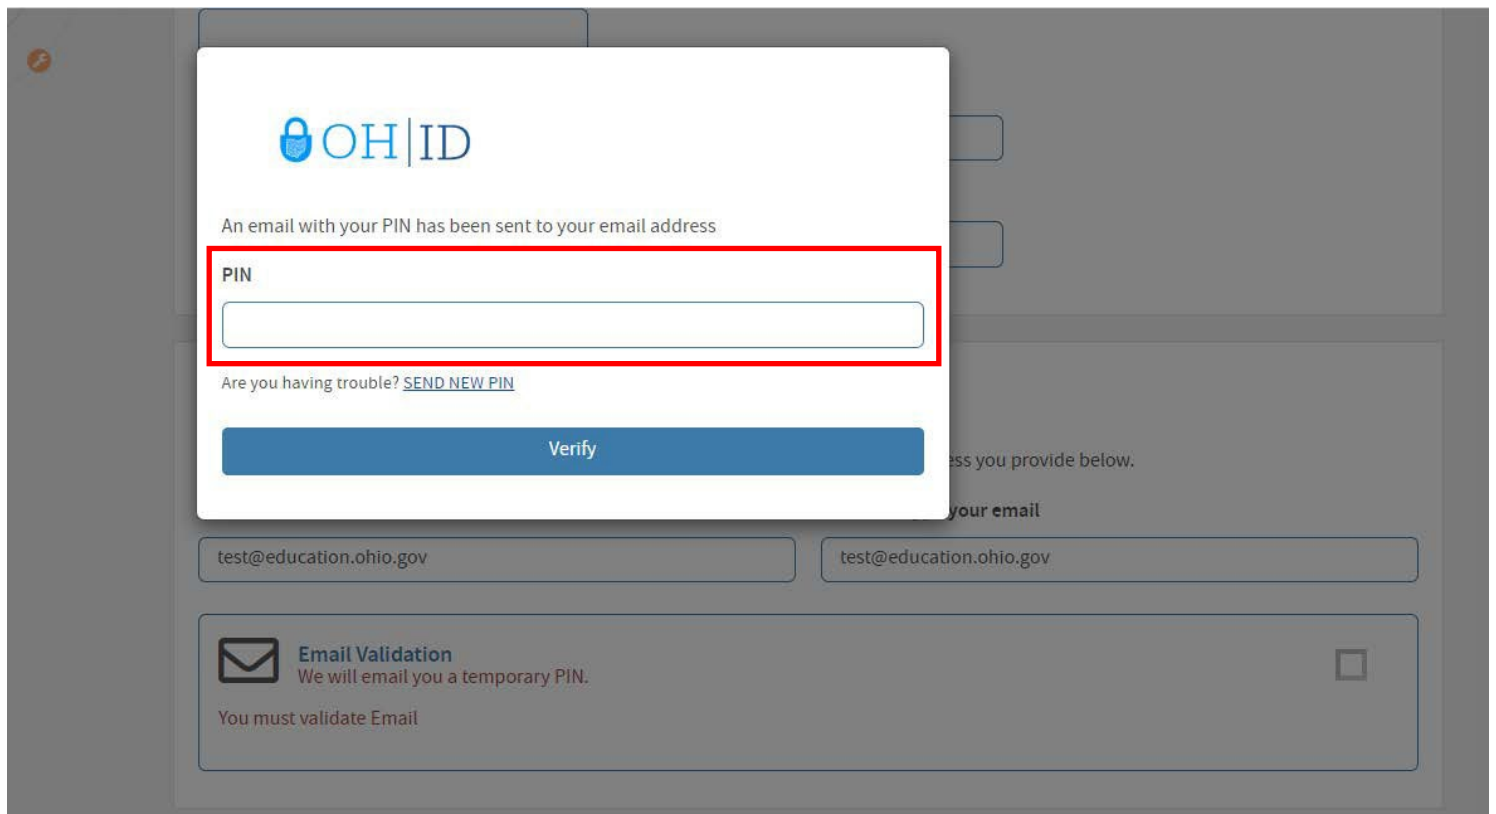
OH|ID

An email with your PIN has been sent to your email address

PIN

Are you having trouble? SEND NEW PIN

Verify

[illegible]ss you provide below.

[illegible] your email

test@education.ohio.gov

test@education.ohio.gov

Email Validation
We will email you a temporary PIN.

You must validate Email